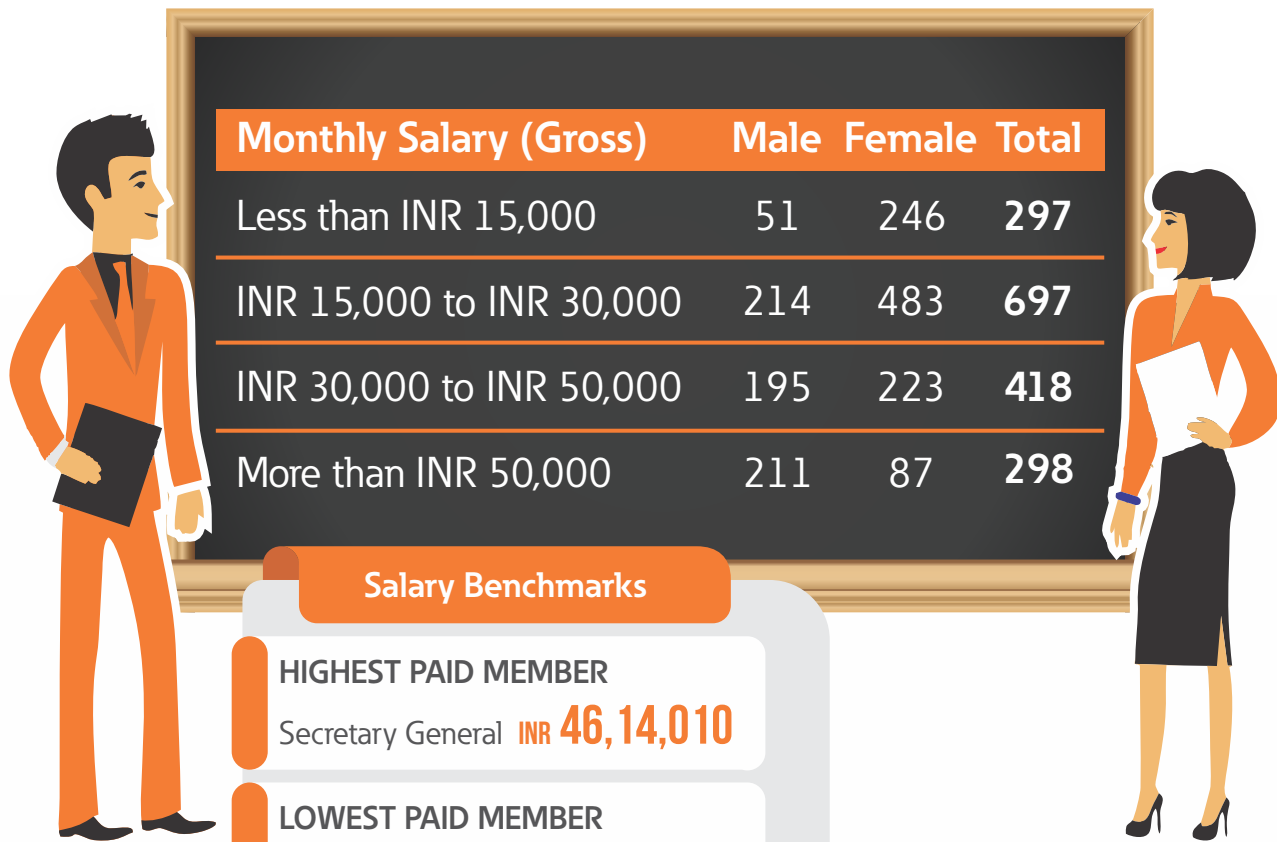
| Monthly Salary (Gross) | Male | Female | Total |
|---|---|---|---|
| Less than INR 15,000 | 51 | 246 | **297** |
| INR 15,000 to INR 30,000 | 214 | 483 | **697** |
| INR 30,000 to INR 50,000 | 195 | 223 | **418** |
| More than INR 50,000 | 211 | 87 | **298** |

Salary Benchmarks

HIGHEST PAID MEMBER
Secretary General INR 46,14,010

LOWEST PAID MEMBER